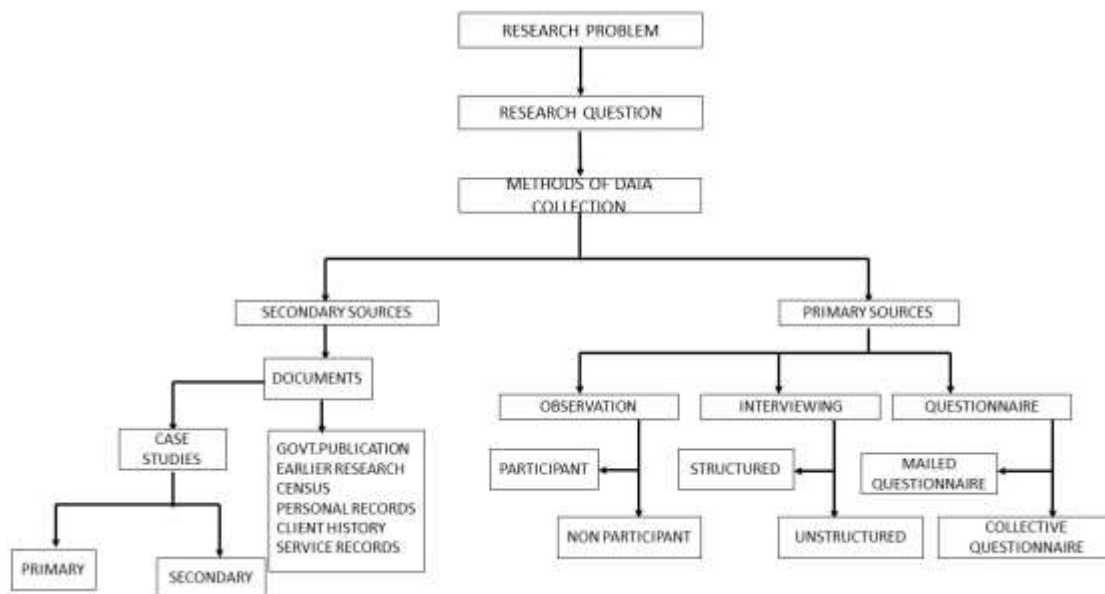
RESEARCH PROBLEM

RESEARCH QUESTION

METHODS OF DATA COLLECTION

SECONDARY SOURCES

PRIMARY SOURCES

DOCUMENTS

CASE STUDIES

GOVT.PUBLICATION
EARLIER RESEARCH
CENSUS
PERSONAL RECORDS
CLIENT HISTORY
SERVICE RECORDS

PRIMARY

SECONDARY

OBSERVATION

INTERVIEWING

QUESTIONNAIRE

PARTICIPANT

NON PARTICIPANT

STRUCTURED

UNSTRUCTURED

MAILED QUESTIONNAIRE

COLLECTIVE QUESTIONNAIRE